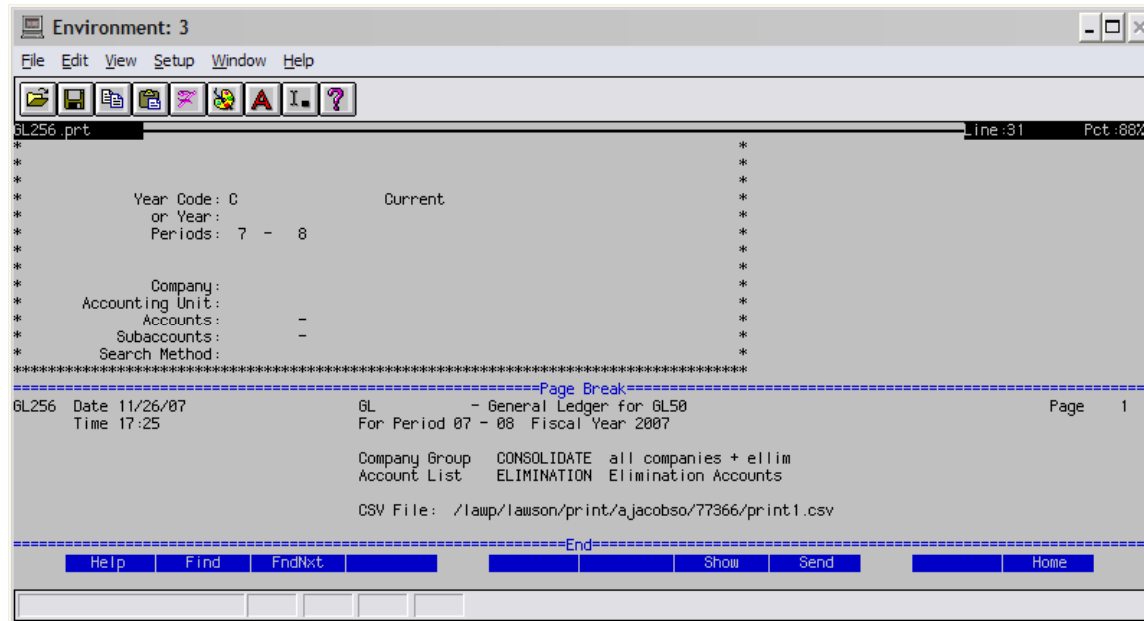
Environment: 3

File Edit View Setup Window Help

GL256.prt Line:31 Pct:88%

\*                                                                                   \*
\*                                                                                   \*
\*                                                                                   \*
\* Year Code: C Current \*
\* or Year: \*
\* Periods: 7 - 8 \*
\*                                                                                   \*
\*                                                                                   \*
\* Company: \*
\* Accounting Unit: \*
\* Accounts: - \*
\* Subaccounts: - \*
\* Search Method: \*
\*\*\*\*\*\*\*\*\*\*\*\*\*\*\*\*\*\*\*\*\*\*\*\*\*\*\*\*\*\*\*\*\*\*\*\*\*\*\*\*\*\*\*\*\*\*\*\*\*\*\*\*\*\*\*\*\*\*\*\*\*\*\*\*\*\*\*\*\*\*\*\*\*\*\*\*\*\*\*\*\*\*\*\*\*
==========================Page Break==========================
GL256 Date 11/26/07 GL - General Ledger for GL50 Page 1
Time 17:25 For Period 07 - 08 Fiscal Year 2007

Company Group CONSOLIDATE all companies + ellim
Account List ELIMINATION Elimination Accounts

CSV File: /lawp/lawson/print/ajacobso/77366/print1.csv

==========================End==========================
Help Find FndNxt Show Send Home